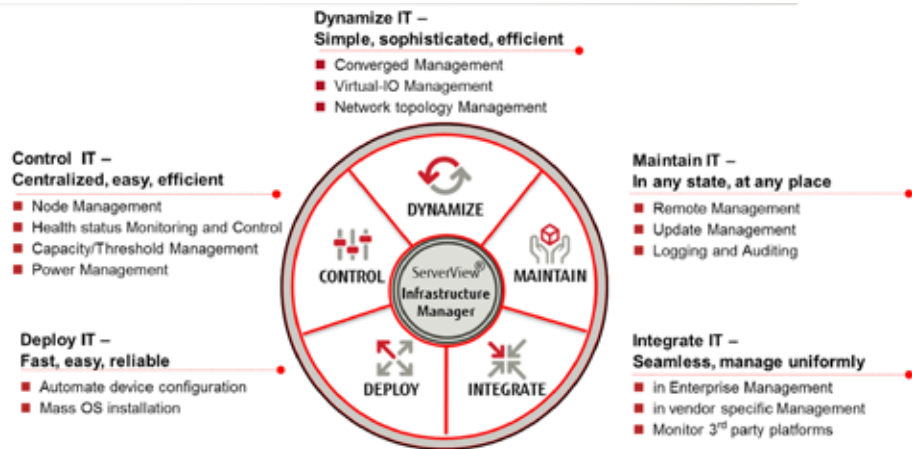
Dynamize IT –
Simple, sophisticated, efficient

- Converged Management
- Virtual-IO Management
- Network topology Management

Control IT –
Centralized, easy, efficient

- Node Management
- Health status Monitoring and Control
- Capacity/Threshold Management
- Power Management

Maintain IT –
In any state, at any place

- Remote Management
- Update Management
- Logging and Auditing

DYNAMIZE

CONTROL

ServerView®
Infrastructure
Manager

MAINTAIN

DEPLOY

INTEGRATE

Deploy IT –
Fast, easy, reliable

- Automate device configuration
- Mass OS installation

Integrate IT –
Seamless, manage uniformly

- in Enterprise Management
- in vendor specific Management
- Monitor 3$^{rd}$ party platforms